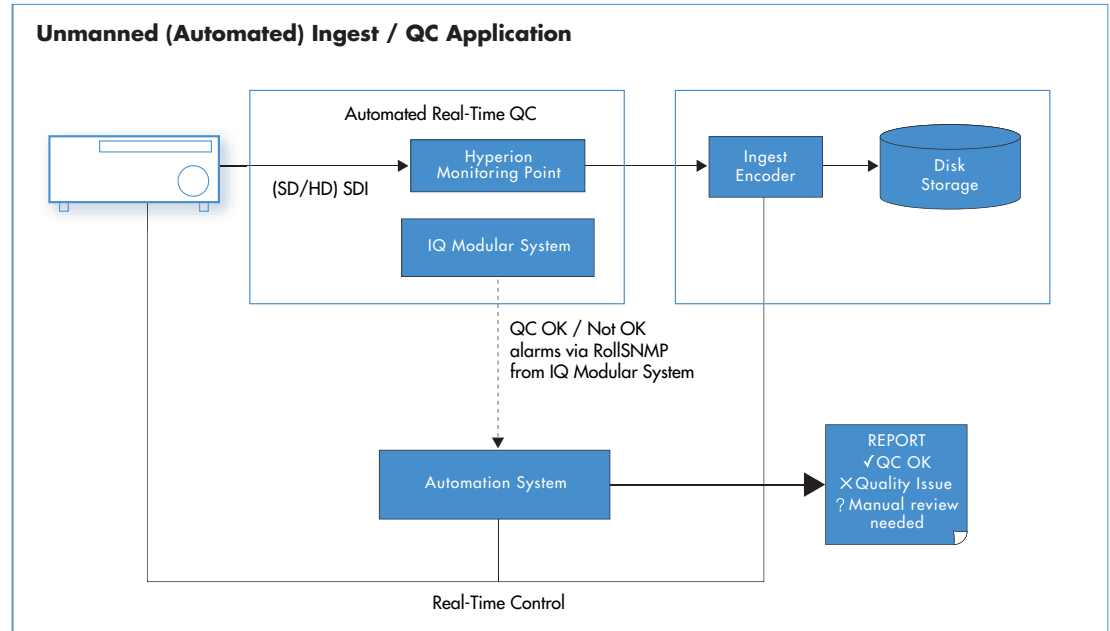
Unmanned (Automated) Ingest / QC Application

Automated Real-Time QC

(SD/HD) SDI

Hyperion Monitoring Point

IQ Modular System

Ingest Encoder

Disk Storage

QC OK / Not OK alarms via RollSNMP from IQ Modular System

Automation System

REPORT
✓QC OK
✕Quality Issue
?Manual review needed

Real-Time Control